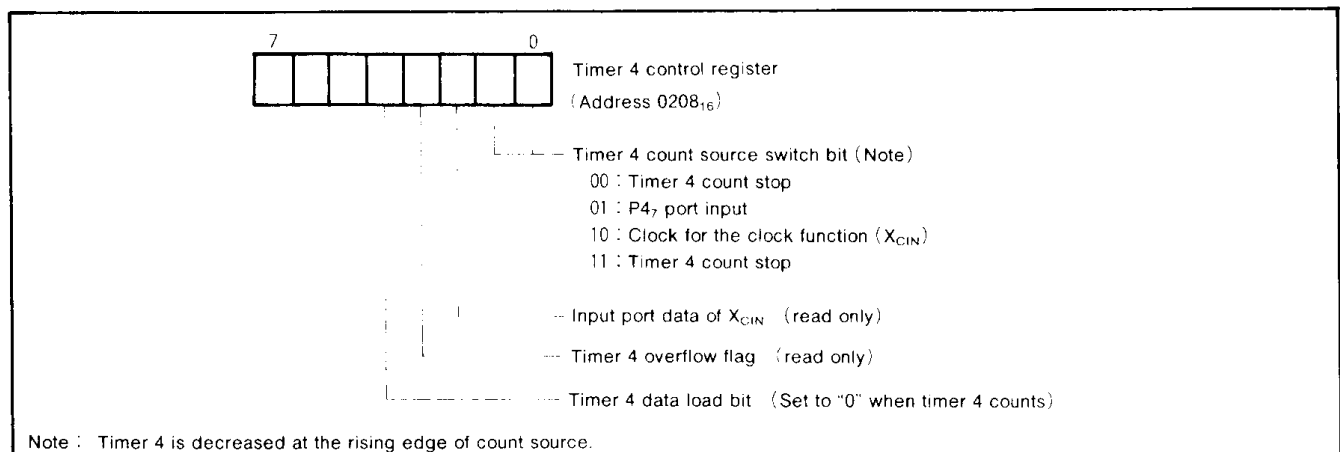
7 0

Timer 4 control register
(Address $0208_{16}$)

Timer 4 count source switch bit (Note)
00 : Timer 4 count stop
01 : $P4_7$ port input
10 : Clock for the clock function ($X_{CIN}$)
11 : Timer 4 count stop

Input port data of $X_{CIN}$ (read only)

Timer 4 overflow flag (read only)

Timer 4 data load bit (Set to "0" when timer 4 counts)

Note : Timer 4 is decreased at the rising edge of count source.